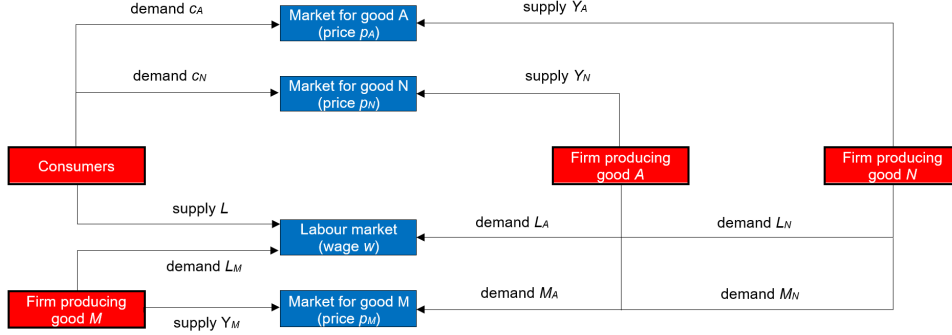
demand $c_A$

Market for good A (price $p_A$)

supply $Y_A$

demand $c_N$

Market for good N (price $p_N$)

supply $Y_N$

Consumers

Firm producing good $A$

Firm producing good $N$

supply $L$

Labour market (wage $w$)

demand $L_A$

demand $L_N$

demand $L_M$

Firm producing good $M$

Market for good M (price $p_M$)

demand $M_A$

demand $M_N$

supply $Y_M$